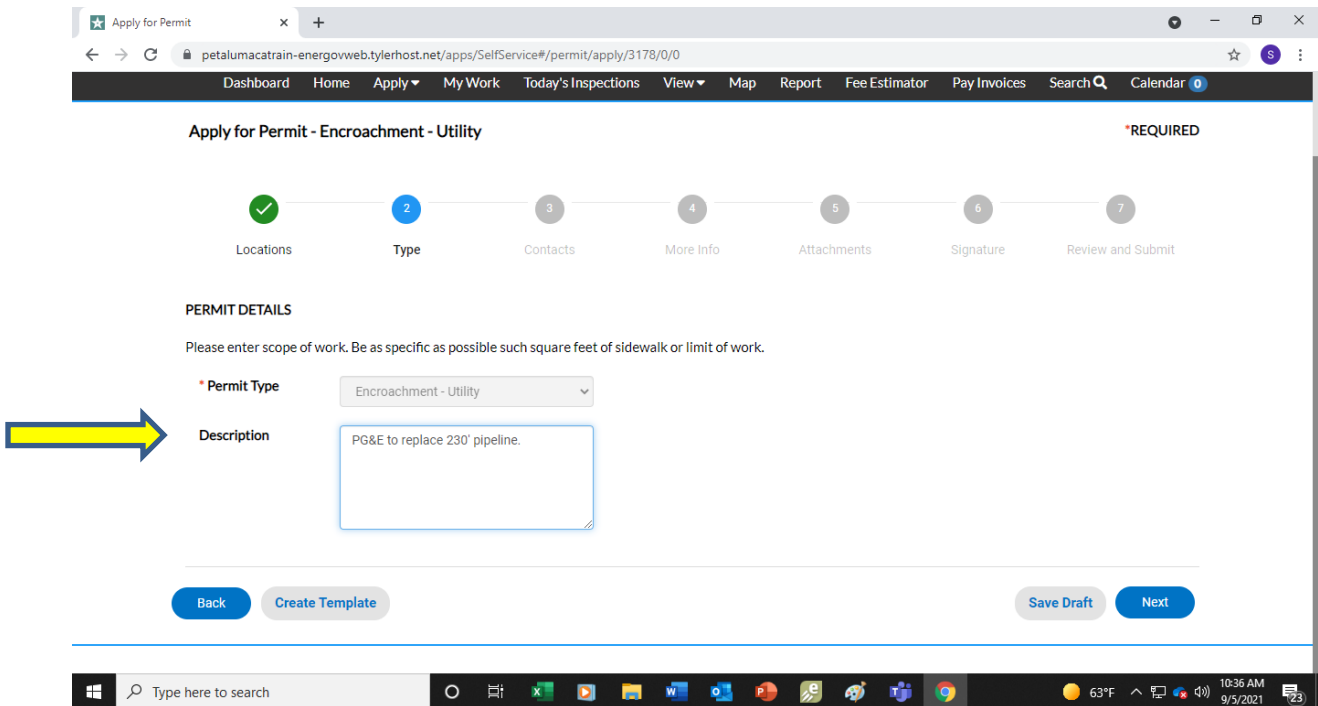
Apply for Permit ×  +

petalumacatrain-energovweb.tylerhost.net/apps/SelfService#/permit/apply/3178/0/0

Dashboard  Home  Apply  My Work  Today's Inspections  View  Map  Report  Fee Estimator  Pay Invoices  Search  Calendar 0

Apply for Permit - Encroachment - Utility

*REQUIRED

2  3  4  5  6  7

Locations  Type  Contacts  More Info  Attachments  Signature  Review and Submit

PERMIT DETAILS

Please enter scope of work. Be as specific as possible such square feet of sidewalk or limit of work.

* Permit Type  Encroachment - Utility

Description  PG&E to replace 230' pipeline.

Back  Create Template  Save Draft  Next

Type here to search

63°F  10:36 AM 9/5/2021  23